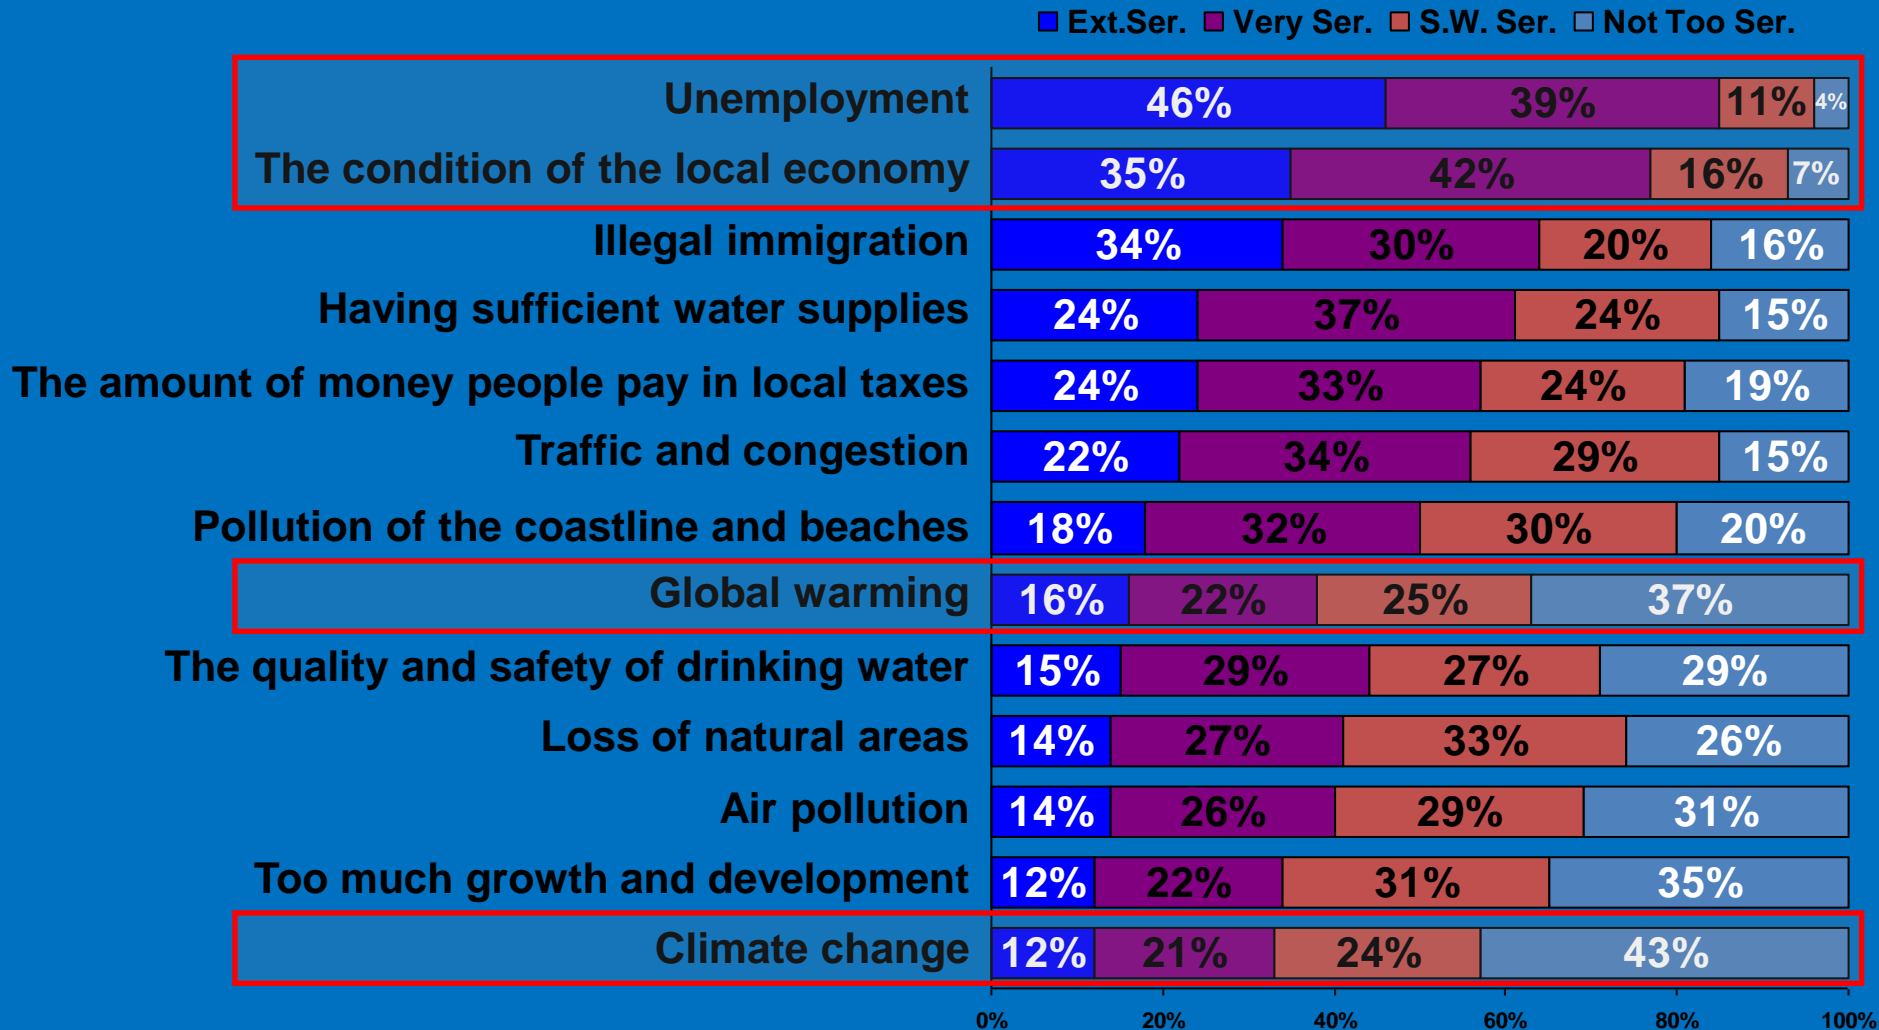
Ext.Ser. Very Ser. S.W. Ser. Not Too Ser.

| | Ext.Ser. | Very Ser. | S.W. Ser. | Not Too Ser. |
|---|---|---|---|---|
| Unemployment | 46% | 39% | 11% | 4% |
| The condition of the local economy | 35% | 42% | 16% | 7% |
| Illegal immigration | 34% | 30% | 20% | 16% |
| Having sufficient water supplies | 24% | 37% | 24% | 15% |
| The amount of money people pay in local taxes | 24% | 33% | 24% | 19% |
| Traffic and congestion | 22% | 34% | 29% | 15% |
| Pollution of the coastline and beaches | 18% | 32% | 30% | 20% |
| Global warming | 16% | 22% | 25% | 37% |
| The quality and safety of drinking water | 15% | 29% | 27% | 29% |
| Loss of natural areas | 14% | 27% | 33% | 26% |
| Air pollution | 14% | 26% | 29% | 31% |
| Too much growth and development | 12% | 22% | 31% | 35% |
| Climate change | 12% | 21% | 24% | 43% |

0% 20% 40% 60% 80% 100%